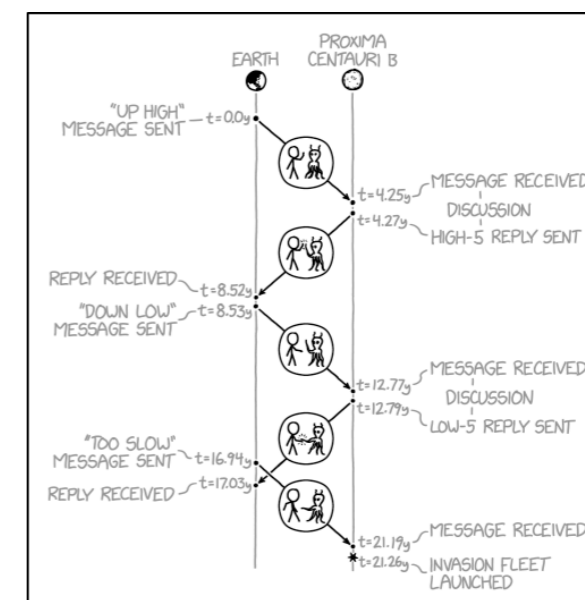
EARTH

PROXIMA CENTAURI B

"UP HIGH" MESSAGE SENT — t=0.0y

t=4.25y MESSAGE RECEIVED

DISCUSSION

t=4.27y HIGH-5 REPLY SENT

REPLY RECEIVED t=8.52y

"DOWN LOW" MESSAGE SENT t=8.53y

t=12.77y MESSAGE RECEIVED

DISCUSSION

t=12.79y LOW-5 REPLY SENT

"TOO SLOW" MESSAGE SENT t=16.94y

REPLY RECEIVED t=17.03y

t=21.19y MESSAGE RECEIVED

t=21.26y INVASION FLEET LAUNCHED